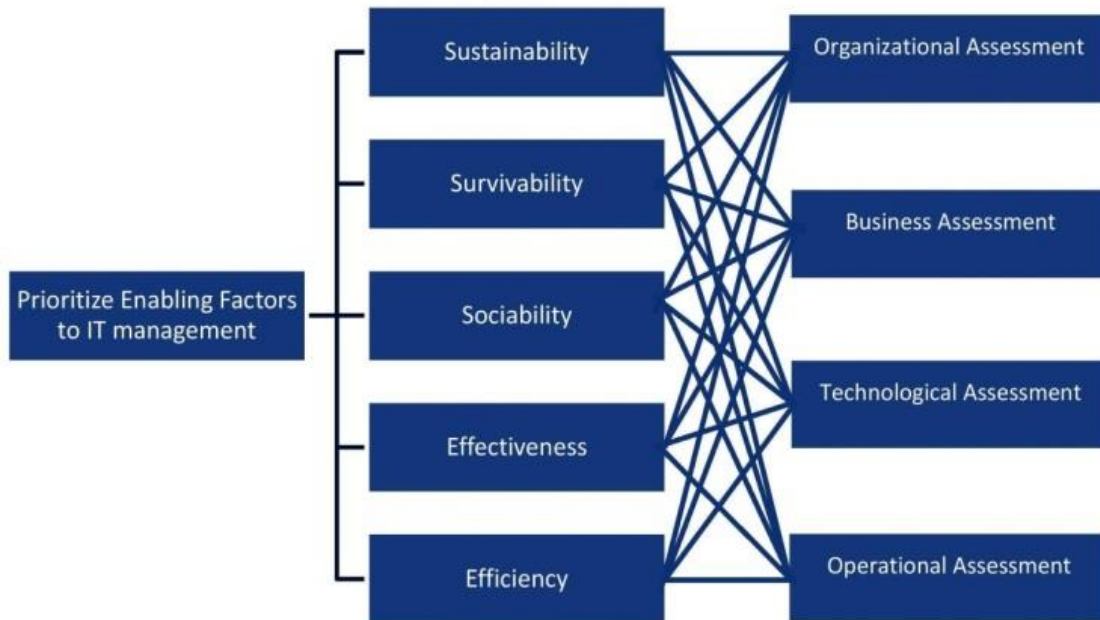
Prioritize Enabling Factors to IT management

Sustainability

Survivability

Sociability

Effectiveness

Efficiency

Organizational Assessment

Business Assessment

Technological Assessment

Operational Assessment